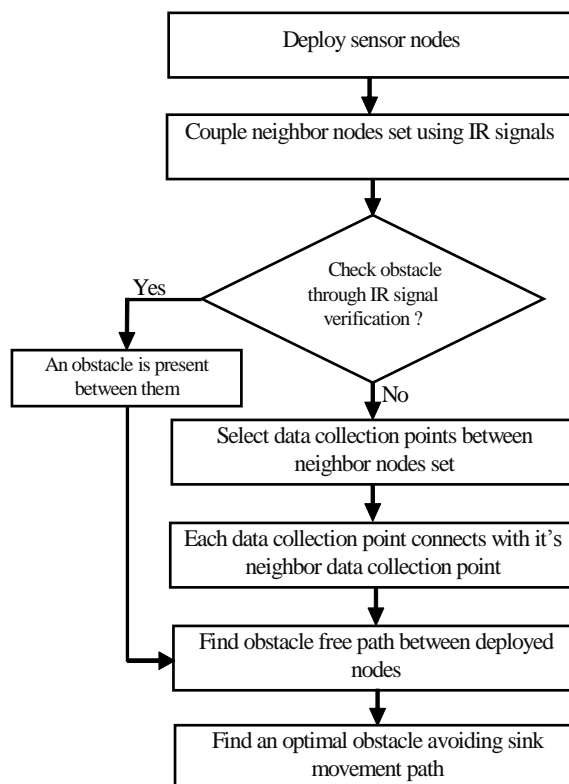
Deploy sensor nodes

Couple neighbor nodes set using IR signals

Check obstacle through IR signal verification ?

Yes

An obstacle is present between them

No

Select data collection points between neighbor nodes set

Each data collection point connects with it's neighbor data collection point

Find obstacle free path between deployed nodes

Find an optimal obstacle avoiding sink movement path